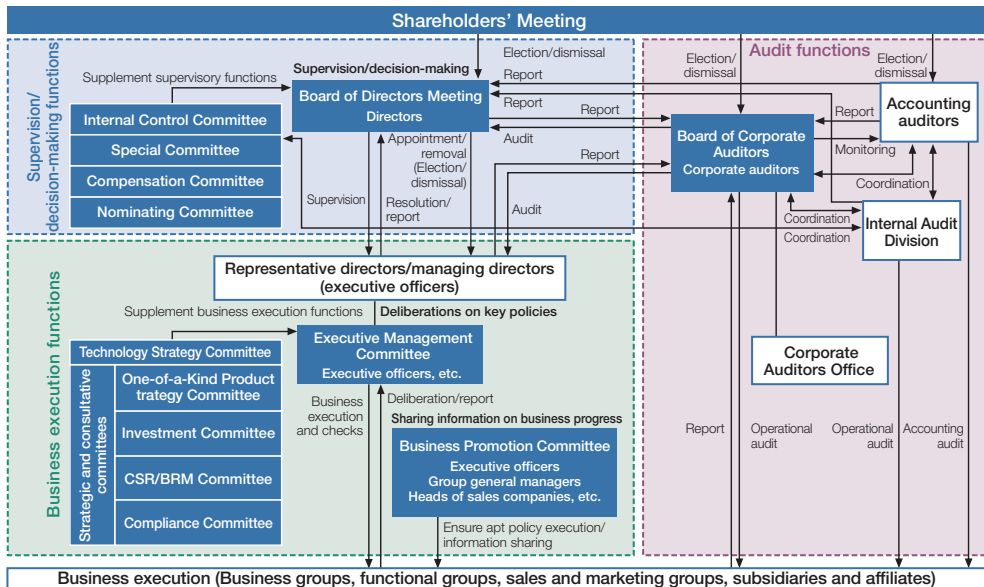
Shareholders' Meeting

Supervision/ decision-making functions

Supplement supervisory functions

Supervision/decision-making

Election/dismissal

Report

Board of Directors Meeting
Directors

Report

Report

Internal Control Committee

Special Committee

Compensation Committee

Nominating Committee

Appointment/ removal (Election/ dismissal)

Audit

Report

Supervision

Resolution/ report

Audit

Audit functions

Election/ dismissal

Election/ dismissal

Report

Accounting auditors

Board of Corporate Auditors
Corporate auditors

Monitoring

Coordination

Coordination

Coordination

Internal Audit Division

Business execution functions

Representative directors/managing directors (executive officers)

Supplement business execution functions

Deliberations on key policies

Technology Strategy Committee

Executive Management Committee
Executive officers, etc.

Strategic and consultative committees

One-of-a-Kind Product trategy Committee

Investment Committee

CSR/BRM Committee

Compliance Committee

Business execution and checks

Deliberation/report

Sharing information on business progress

Business Promotion Committee
Executive officers
Group general managers
Heads of sales companies, etc.

Ensure apt policy execution/ information sharing

Corporate Auditors Office

Report

Operational audit

Operational audit

Accounting audit

Business execution (Business groups, functional groups, sales and marketing groups, subsidiaries and affiliates)